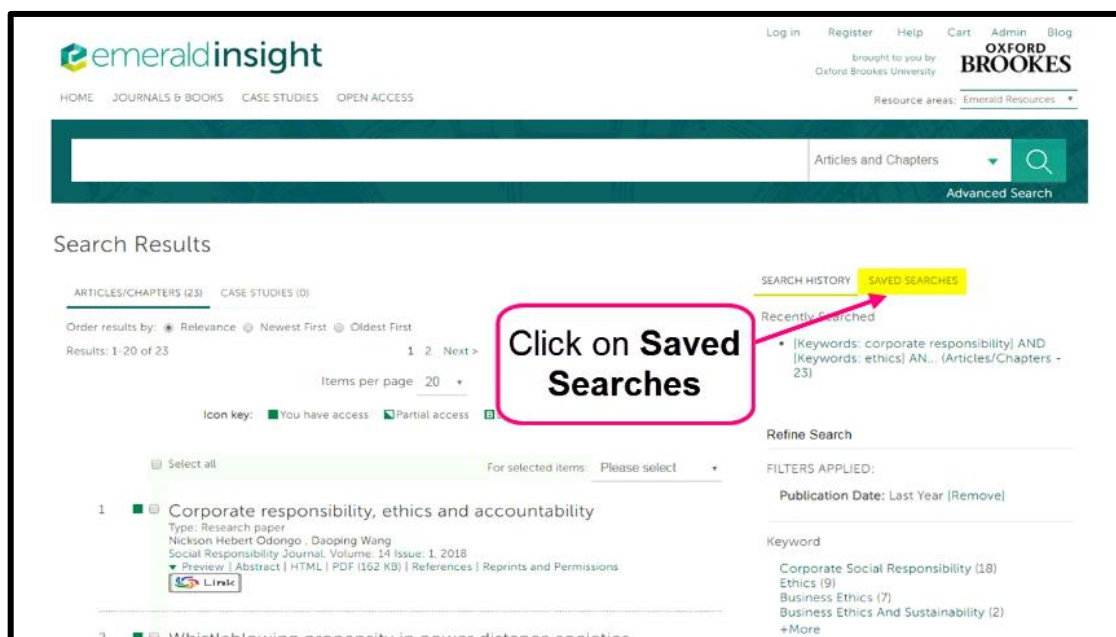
emeraldinsight

Log in Register Help Cart Admin Blog

brought to you by Oxford Brookes University

OXFORD BROOKES

HOME JOURNALS & BOOKS CASE STUDIES OPEN ACCESS

Resource areas: Emerald Resources

Articles and Chapters

Advanced Search

Search Results

ARTICLES/CHAPTERS (23) CASE STUDIES (0)

Order results by: Relevance Newest First Oldest First

Results: 1-20 of 23

1 2 Next >

Items per page 20

Icon key: You have access Partial access B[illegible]

Click on **Saved Searches**

SEARCH HISTORY SAVED SEARCHES

Recently Searched

• [Keywords: corporate responsibility] AND [Keywords: ethics] AN... (Articles/Chapters - 23)

Refine Search

FILTERS APPLIED:

Publication Date: Last Year [Remove]

Keyword

Corporate Social Responsibility (18)
Ethics (9)
Business Ethics (7)
Business Ethics And Sustainability (2)
+More

Select all

For selected items: Please select

1 Corporate responsibility, ethics and accountability
Type: Research paper
Nickson Hebert Odongo , Daoping Wang
Social Responsibility Journal, Volume: 14 Issue: 1, 2018
Preview | Abstract | HTML | PDF (162 KB) | References | Reprints and Permissions
Link

2 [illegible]